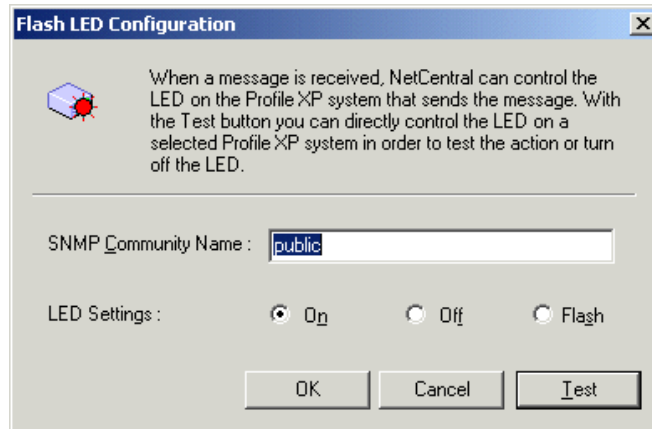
Flash LED Configuration

When a message is received, NetCentral can control the LED on the Profile XP system that sends the message. With the Test button you can directly control the LED on a selected Profile XP system in order to test the action or turn off the LED.

SNMP Community Name : public

LED Settings : On Off Flash

OK Cancel Test